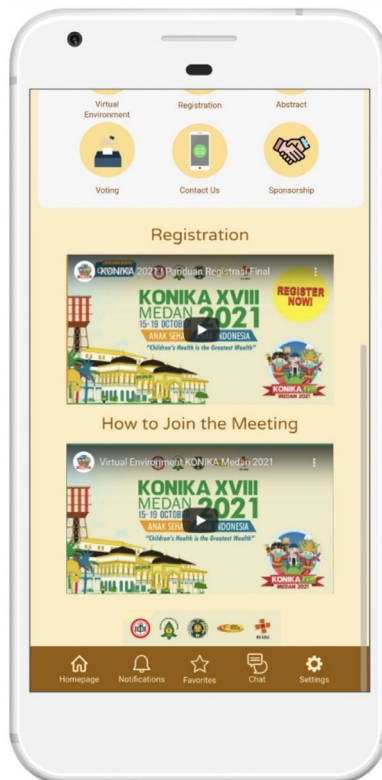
Virtual Environment

Registration

Abstract

Voting

Contact Us

Sponsorship

Registration

KONIKA 2021 Panduan Registrasi Final

KONIKA XVIII MEDAN 2021

15-19 OCTOB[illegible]

ANAK SEHA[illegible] INDONESIA

"Children's Health is the Greatest Wealth"

REGISTER NOW!

KONIKA MEDAN 2021

How to Join the Meeting

Virtual Environment KONIKA Medan 2021

KONIKA XVIII MEDAN 2021

15-19 OCTOB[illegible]

ANAK SEHA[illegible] INDONESIA

"Children's Health is the Greatest Wealth"

KONIKA MEDAN 2021

Homepage

Notifications

Favorites

Chat

Settings